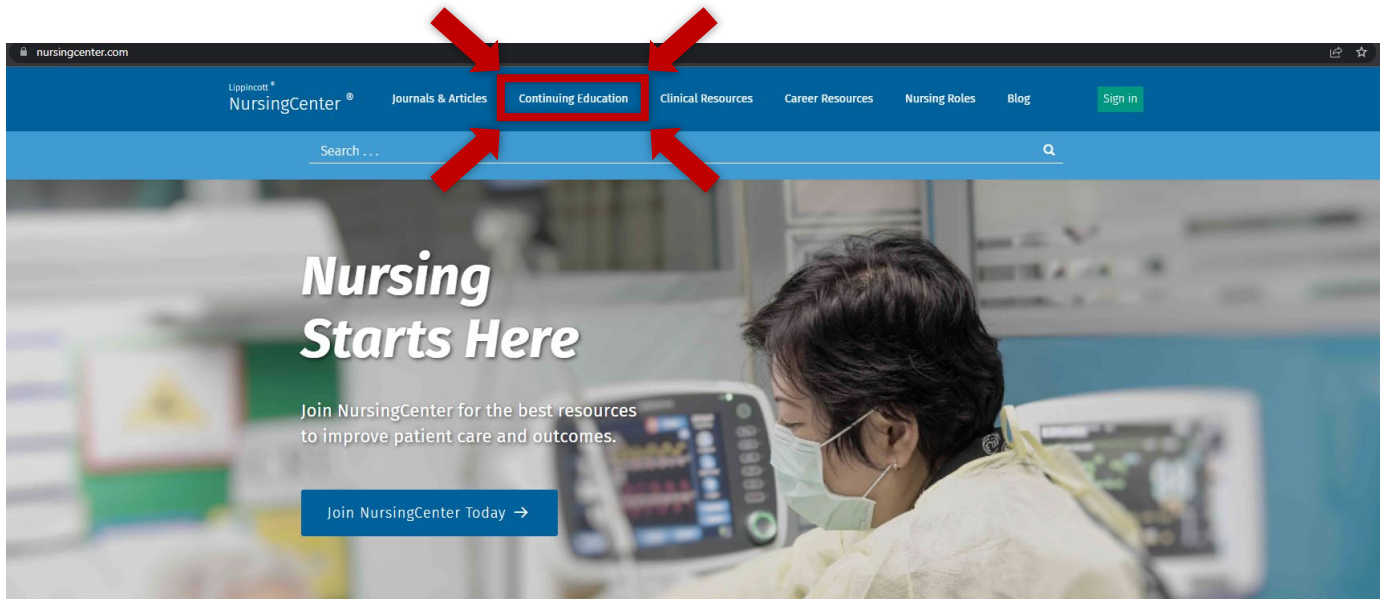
nursingcenter.com

Lippincott®
NursingCenter®

Journals & Articles

Continuing Education

Clinical Resources

Career Resources

Nursing Roles

Blog

Sign in

Search . . .

Nursing
Starts Here

Join NursingCenter for the best resources to improve patient care and outcomes.

Join NursingCenter Today →